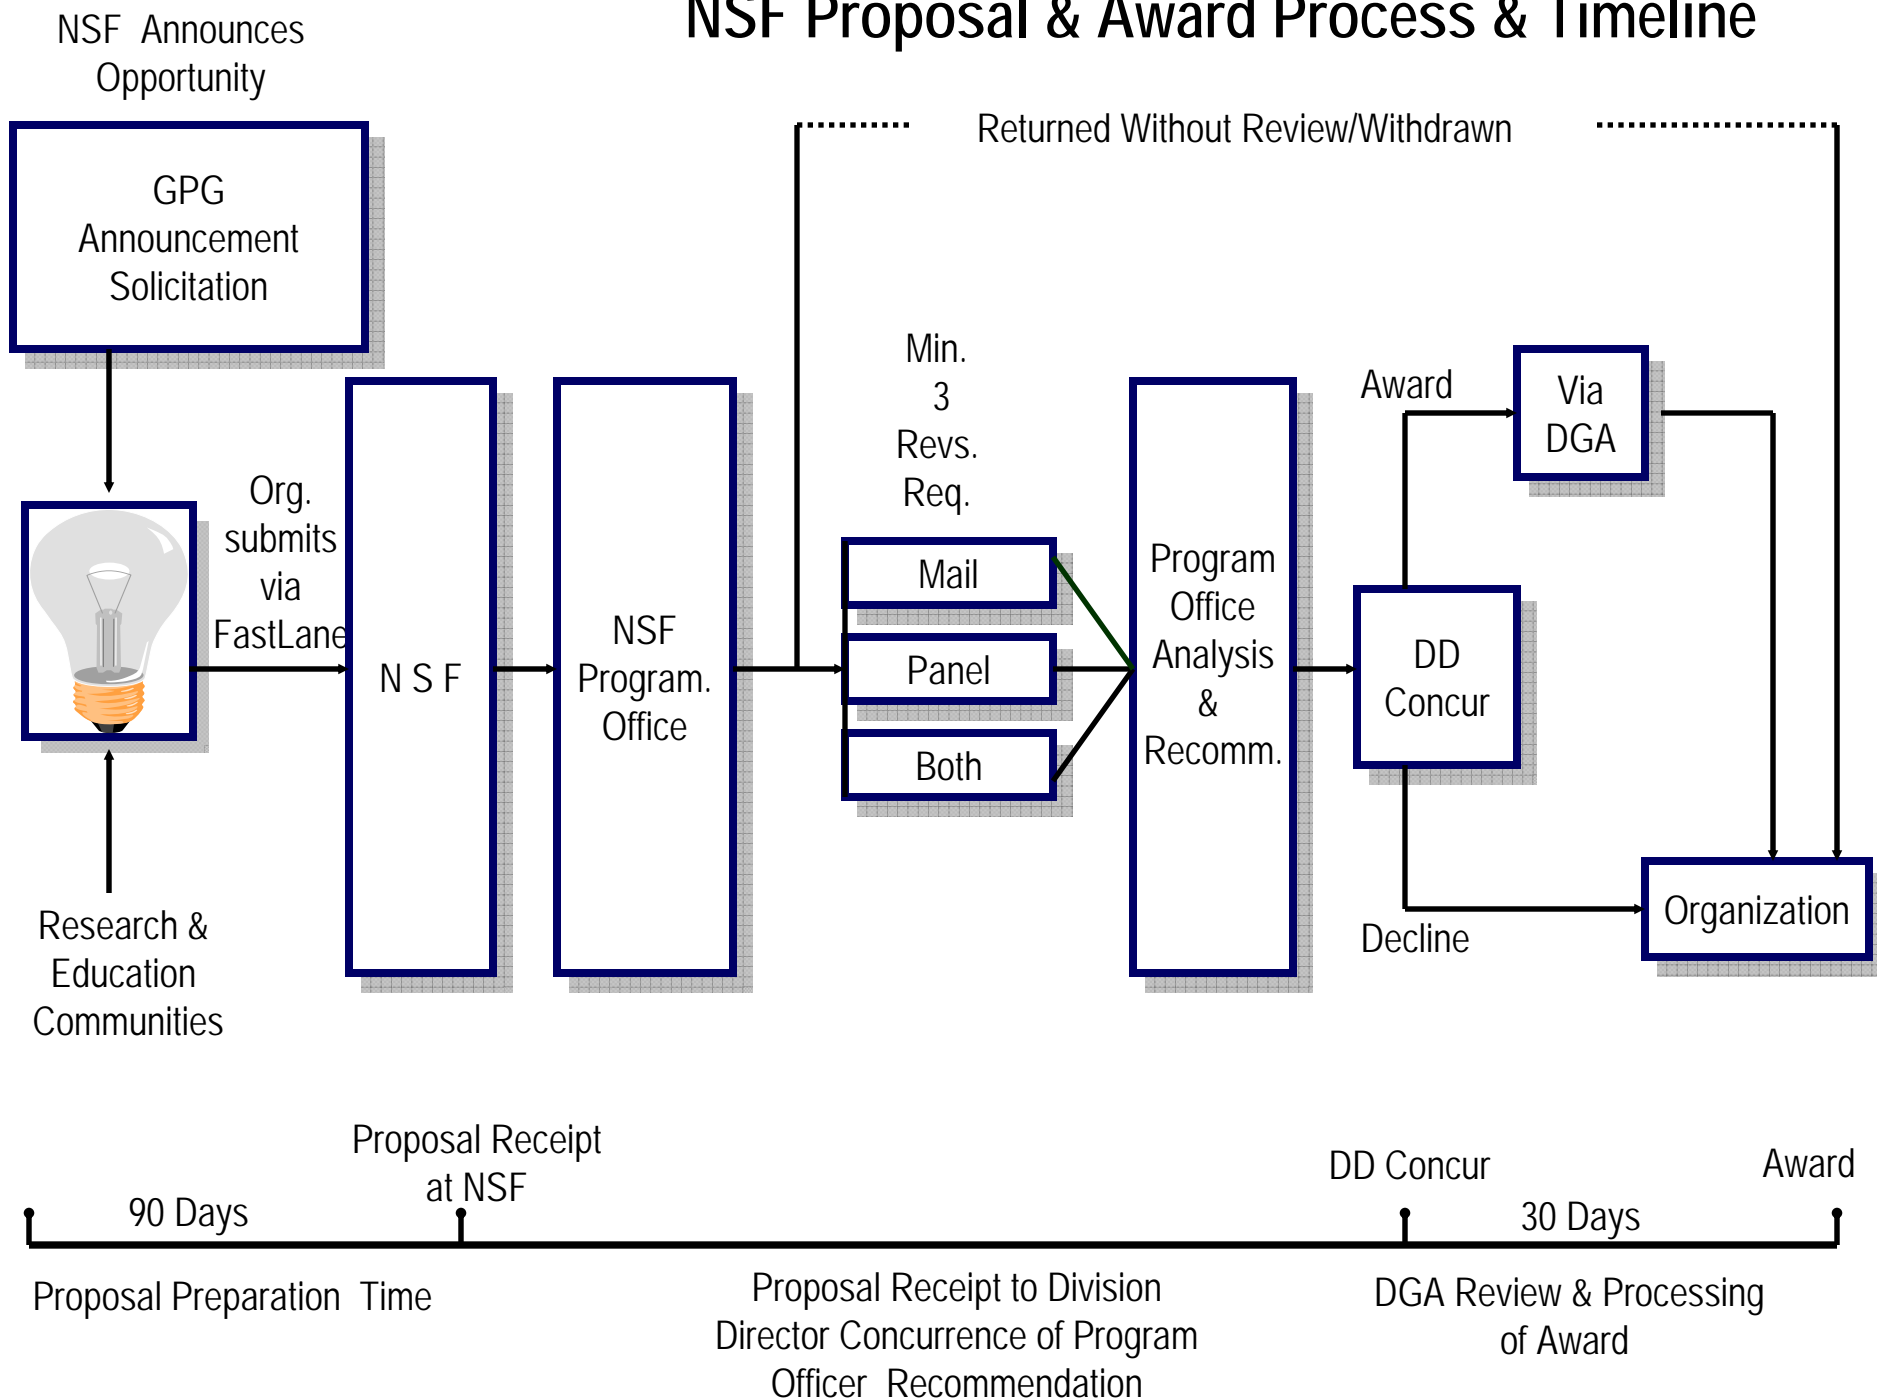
NSF Proposal & Award Process & Timeline

NSF Announces Opportunity

GPG Announcement Solicitation

Returned Without Review/Withdrawn

Org. submits via FastLane

N S F

NSF Program. Office

Min. 3 Revs. Req.

Mail

Panel

Both

Program Office Analysis & Recomm.

Award

Via DGA

DD Concur

Decline

Organization

Research & Education Communities

Proposal Receipt at NSF

DD Concur

Award

90 Days

30 Days

Proposal Preparation Time

Proposal Receipt to Division Director Concurrence of Program Officer Recommendation

DGA Review & Processing of Award